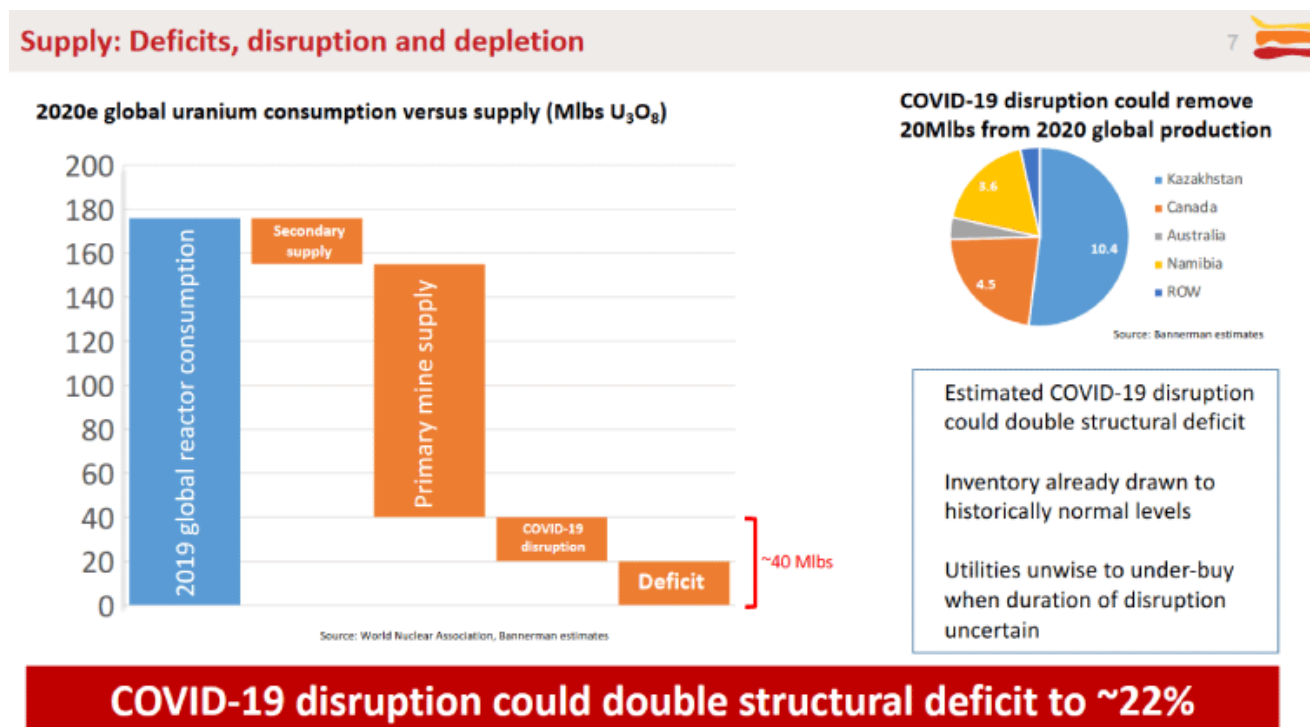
Supply: Deficits, disruption and depletion

7

2020e global uranium consumption versus supply (Mlbs $U_3O_8$)

200
180
160
140
120
100
80
60
40
20
0

2019 global reactor consumption

Secondary supply

Primary mine supply

COVID-19 disruption

Deficit

~40 Mlbs

Source: World Nuclear Association, Bannerman estimates

COVID-19 disruption could remove 20Mlbs from 2020 global production

3.6

10.4

4.5

Kazakhstan
Canada
Australia
Namibia
ROW

Source: Bannerman estimates

Estimated COVID-19 disruption could double structural deficit

Inventory already drawn to historically normal levels

Utilities unwise to under-buy when duration of disruption uncertain

COVID-19 disruption could double structural deficit to ~22%